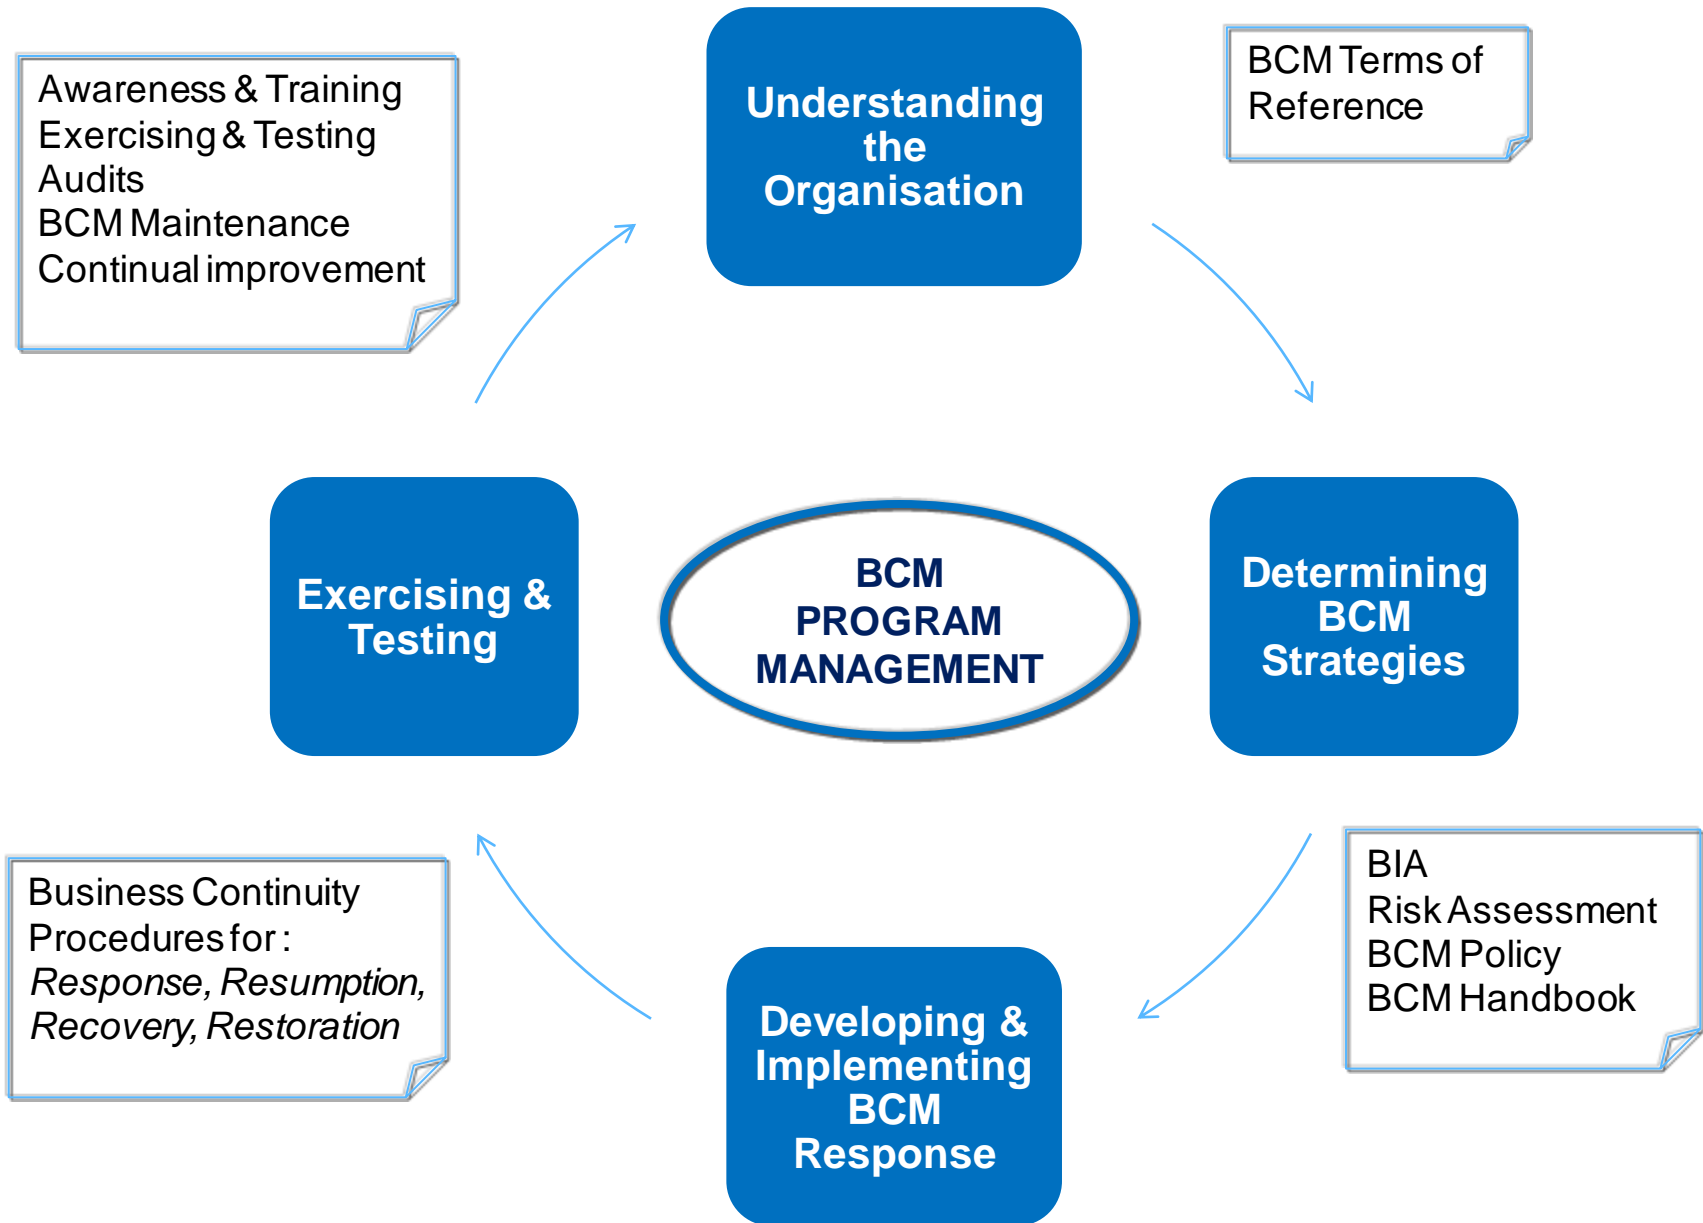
Awareness & Training
Exercising & Testing
Audits
BCM Maintenance
Continual improvement

Understanding the Organisation

BCM Terms of Reference

Exercising & Testing

BCM PROGRAM MANAGEMENT

Determining BCM Strategies

Business Continuity Procedures for :
*Response, Resumption, Recovery, Restoration*

Developing & Implementing BCM Response

BIA
Risk Assessment
BCM Policy
BCM Handbook